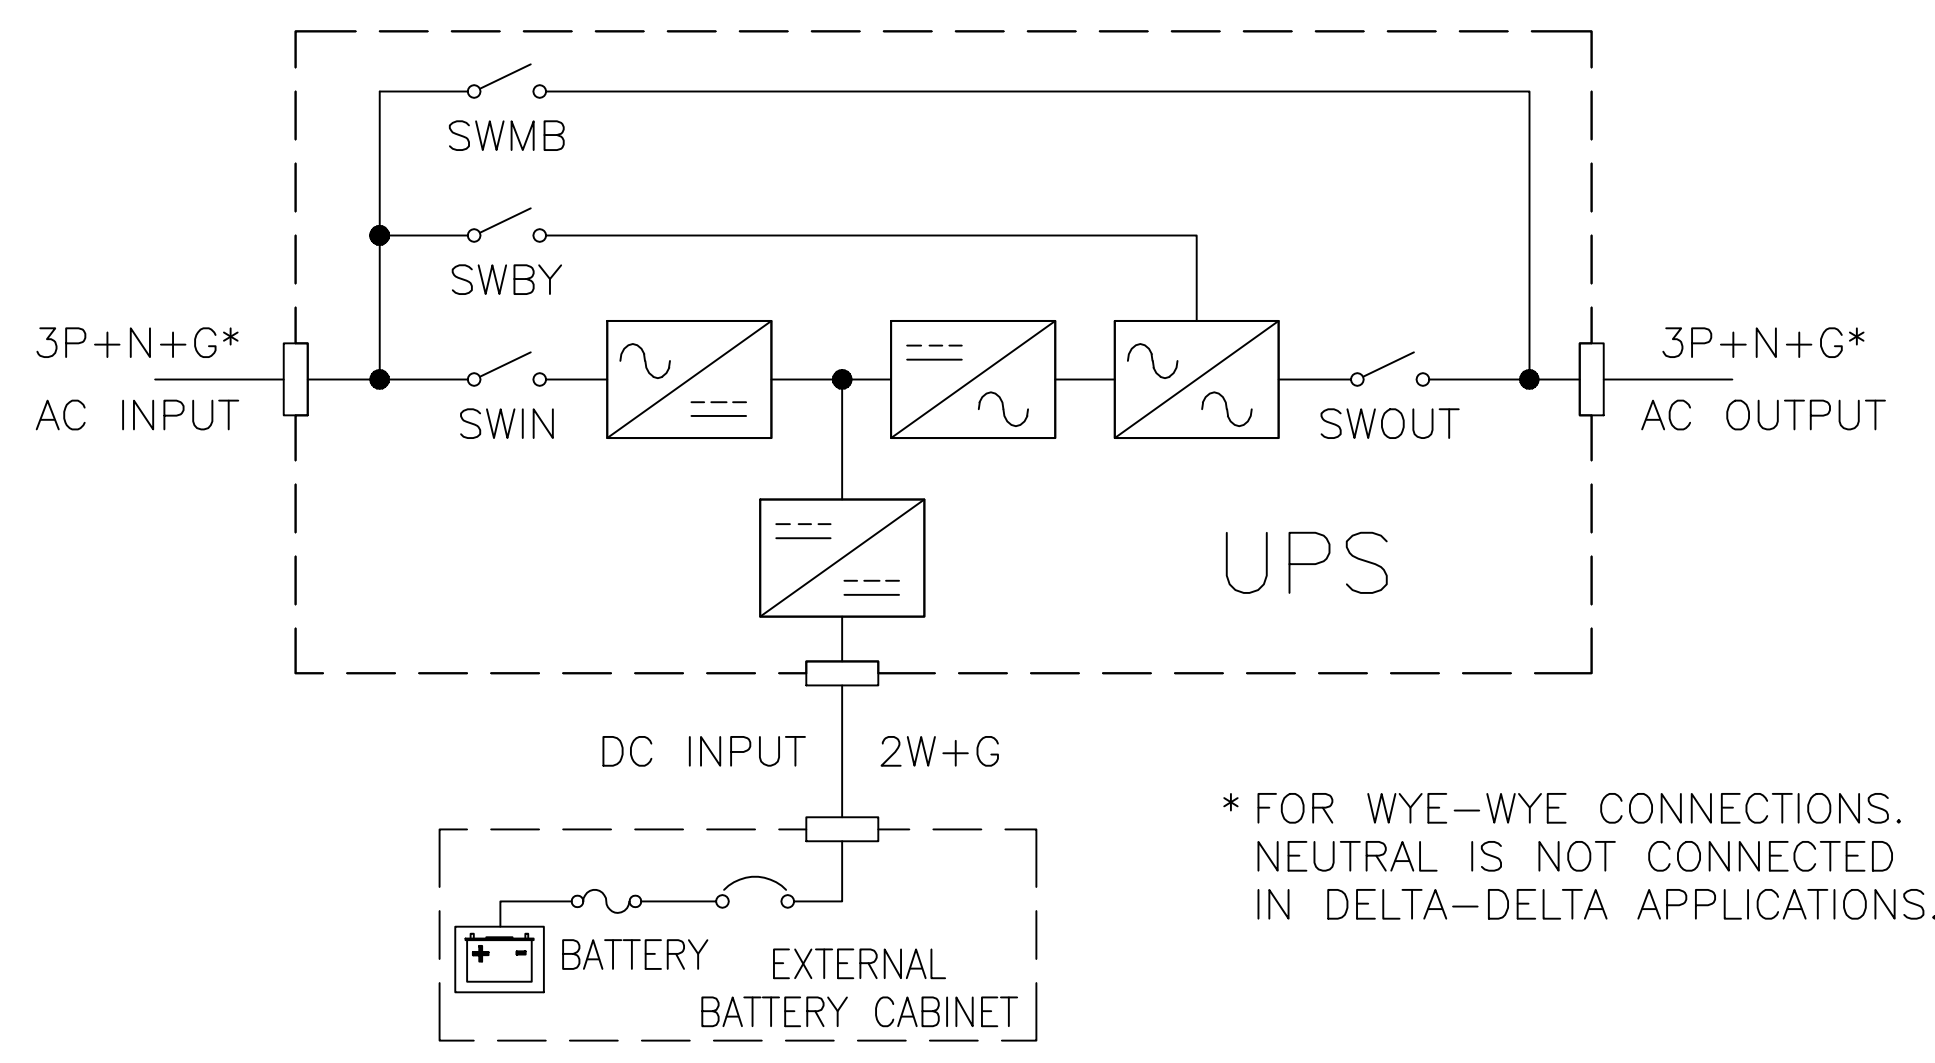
SWMB

SWBY

3P+N+G*
AC INPUT

SWIN

SWOUT

3P+N+G*
AC OUTPUT

UPS

DC INPUT

2W+G

* FOR WYE–WYE CONNECTIONS.
NEUTRAL IS NOT CONNECTED
IN DELTA–DELTA APPLICATIONS.

+ -

BATTERY

EXTERNAL
BATTERY CABINET